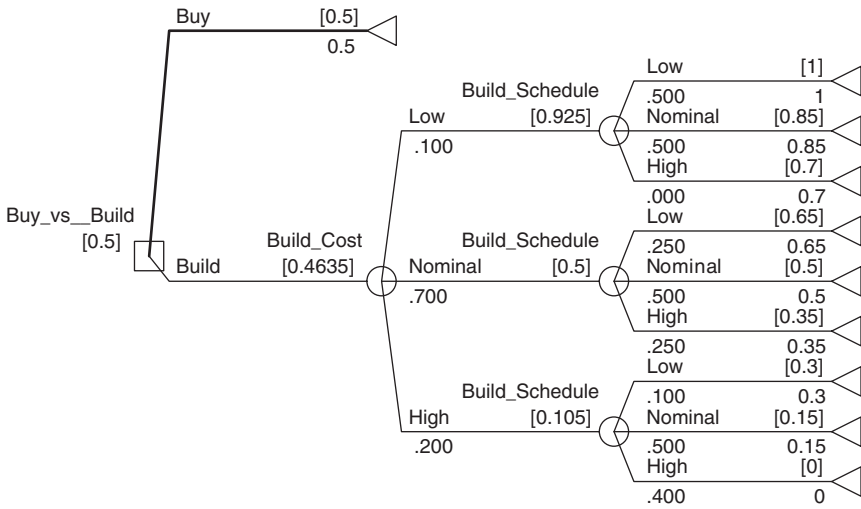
Buy [0.5]
0.5

Buy_vs__Build
[0.5]

Build

Build_Cost
[0.4635]

Low
.100

Build_Schedule
[0.925]

Low [1]
.500 1
Nominal [0.85]
.500 0.85
High [0.7]
.000 0.7

Nominal
.700

Build_Schedule
[0.5]

Low [0.65]
.250 0.65
Nominal [0.5]
.500 0.5
High [0.35]
.250 0.35

High
.200

Build_Schedule
[0.105]

Low [0.3]
.100 0.3
Nominal [0.15]
.500 0.15
High [0]
.400 0